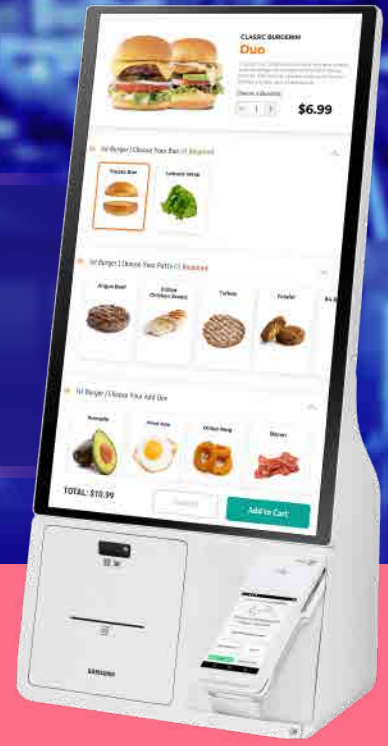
CLASSIC BURGERIN
Duo
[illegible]
Choose a Quantity
- 1 +
$6.99

1st Burger | Choose Your Bun (1) Required
Potato Bun
Lettuce Wrap

1st Burger | Choose Your Patty (1) Required
Angus Beef
Grilled Chicken Breast
Turkey
Falafel
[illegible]

1st Burger | Choose Your Add Ons
Avocado
Fried Egg
Onion Ring
Bacon

TOTAL: $10.99
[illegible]
Add to Cart

SAMSUNG